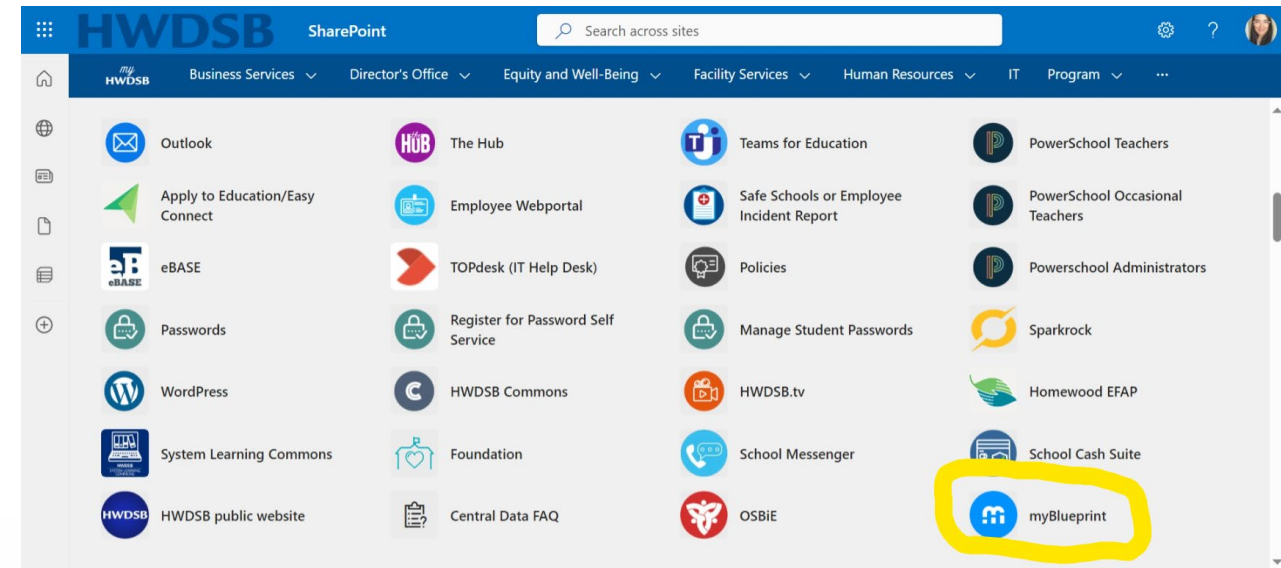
HWDSB SharePoint

Search across sites

my HWDSB

Business Services

Director's Office

Equity and Well-Being

Facility Services

Human Resources

IT

Program

...

Outlook

The Hub

Teams for Education

PowerSchool Teachers

Apply to Education/Easy Connect

Employee Webportal

Safe Schools or Employee Incident Report

PowerSchool Occasional Teachers

eBASE

TOPdesk (IT Help Desk)

Policies

Powerschool Administrators

Passwords

Register for Password Self Service

Manage Student Passwords

Sparkrock

WordPress

HWDSB Commons

HWDSB.tv

Homewood EFAP

System Learning Commons

Foundation

School Messenger

School Cash Suite

HWDSB public website

Central Data FAQ

OSBiE

myBlueprint